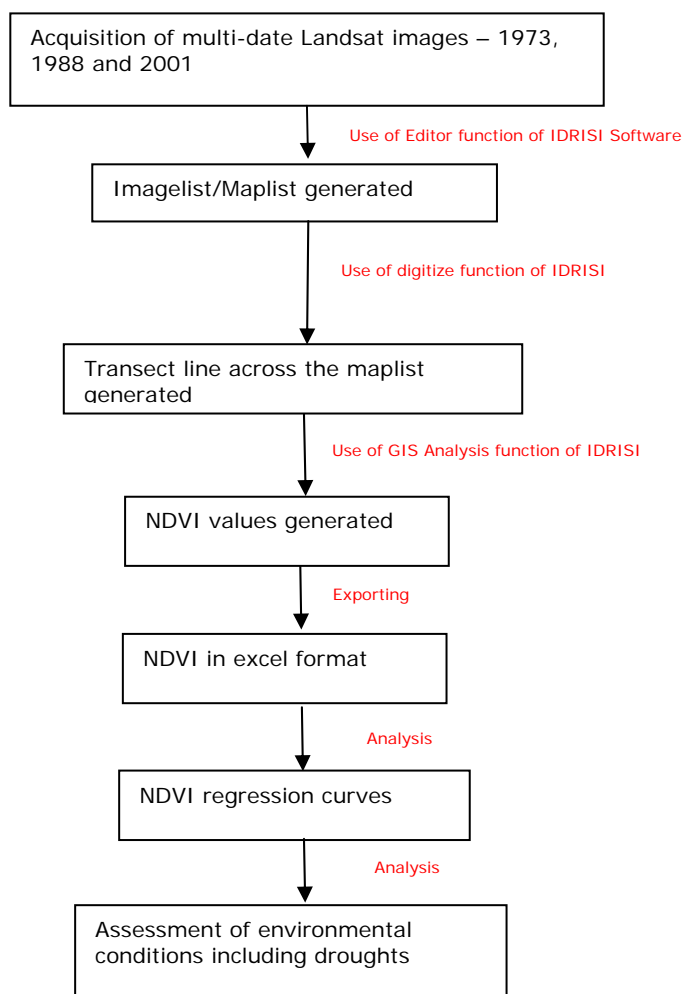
Acquisition of multi-date Landsat images – 1973, 1988 and 2001

Use of Editor function of IDRISI Software

Imagelist/Maplist generated

Use of digitize function of IDRISI

Transect line across the maplist generated

Use of GIS Analysis function of IDRISI

NDVI values generated

Exporting

NDVI in excel format

Analysis

NDVI regression curves

Analysis

Assessment of environmental conditions including droughts